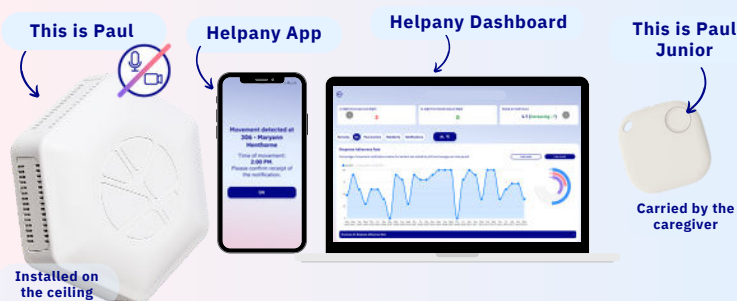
This is Paul

Helpany App

Helpany Dashboard

This is Paul Junior

Movement detected at 306 - Maryann Mentharne

Time of movement: 2:00 PM. Please confirm receipt of the notification.

OK

Installed on the ceiling

Carried by the caregiver